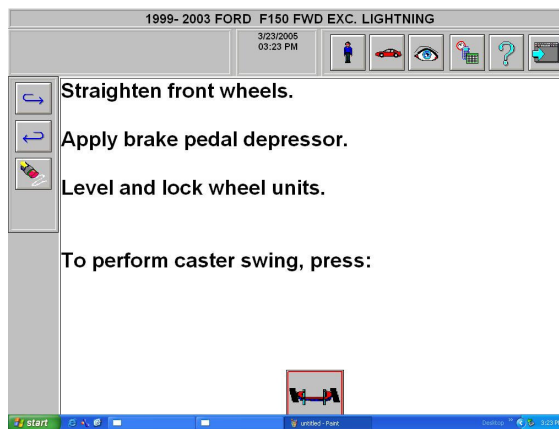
1999- 2003 FORD F150 FWD EXC. LIGHTNING

3/23/2005
03:23 PM

Straighten front wheels.

Apply brake pedal depressor.

Level and lock wheel units.

To perform caster swing, press:

start

untitled - Paint

Desktop

3:23 P